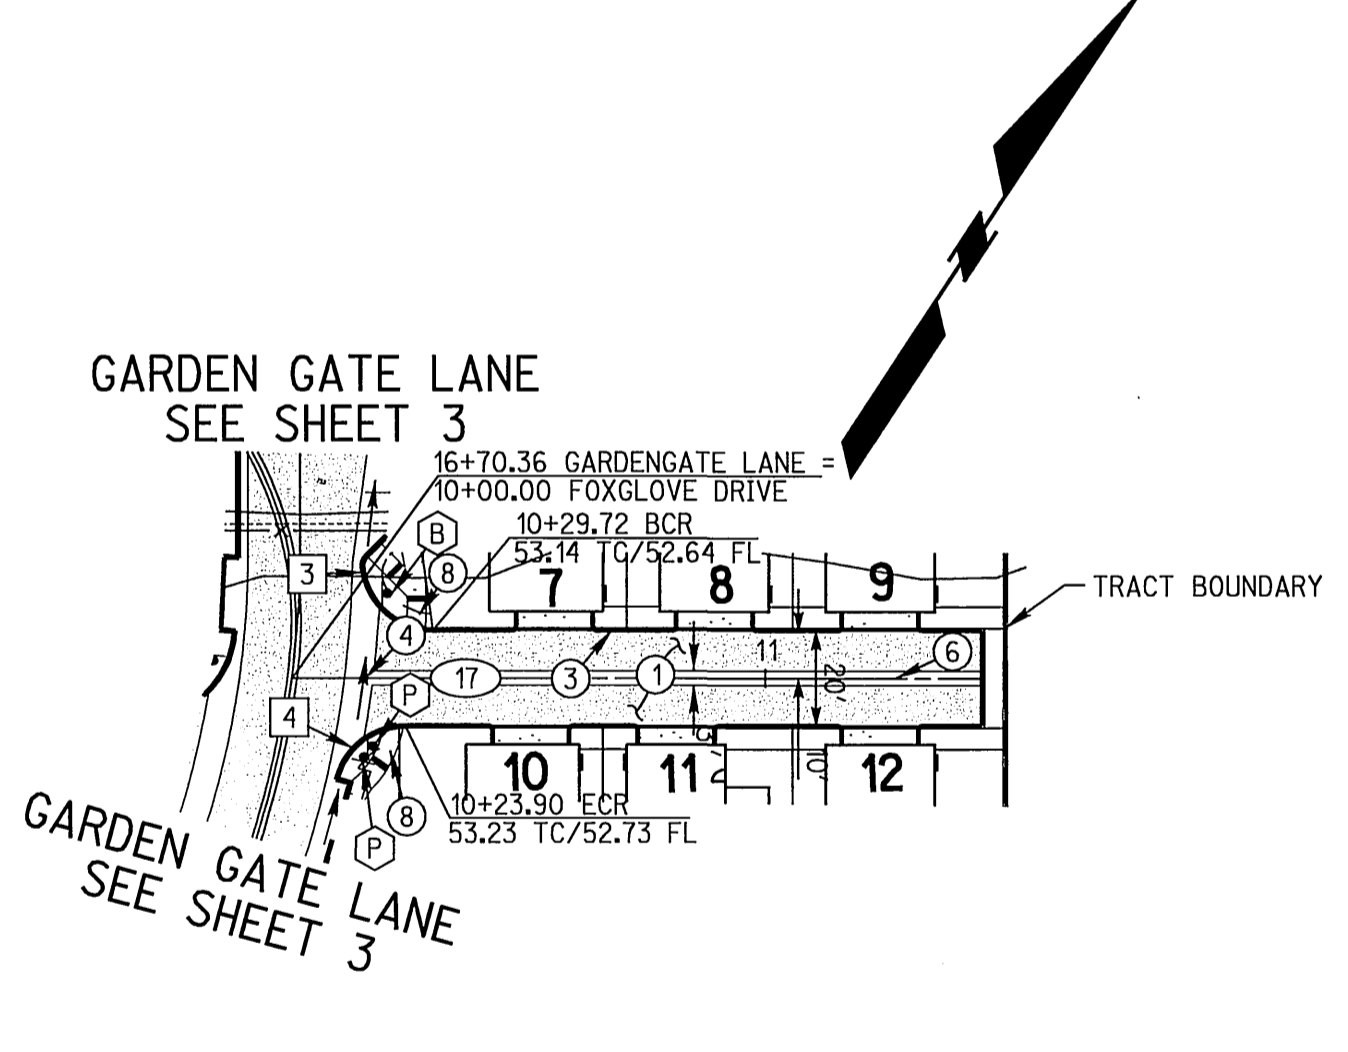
GARDEN GATE LANE
SEE SHEET 3

16+70.36 GARDENGATE LANE =
10+00.00 FOXGLOVE DRIVE

10+29.72 BCR
53.14 TC/52.64 FL

TRACT BOUNDARY

B
8
3
7
8
9
4
11
20'
6
17
3
1
P
4
10
11
12
10'
8
P

10+23.90 ECR
53.23 TC/52.73 FL

GARDEN GATE LANE
SEE SHEET 3